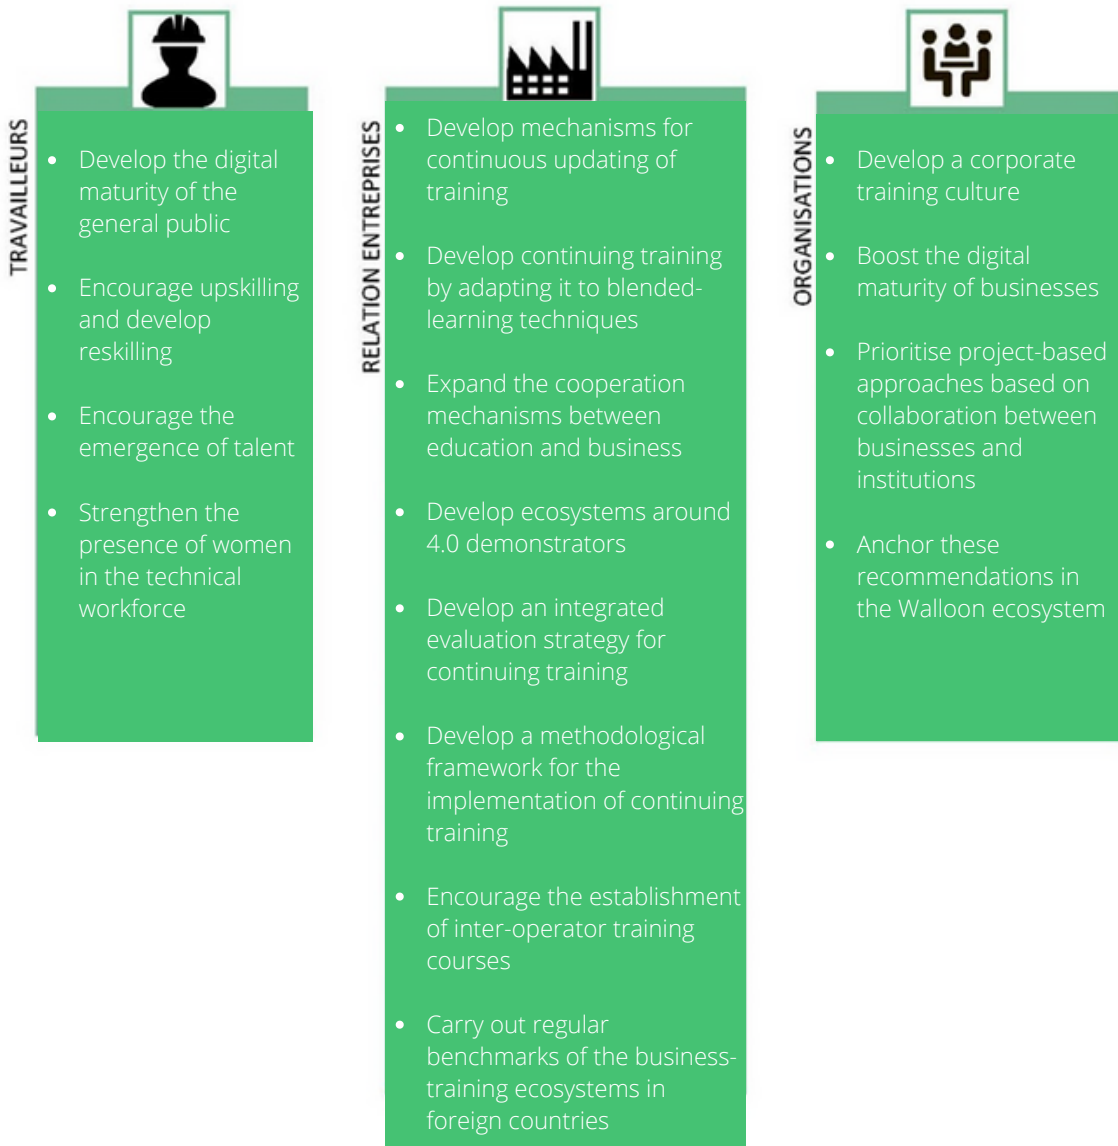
TRAVAILLEURS

- Develop the digital maturity of the general public
- Encourage upskilling and develop reskilling
- Encourage the emergence of talent
- Strengthen the presence of women in the technical workforce

RELATION ENTREPRISES

- Develop mechanisms for continuous updating of training
- Develop continuing training by adapting it to blended-learning techniques
- Expand the cooperation mechanisms between education and business
- Develop ecosystems around 4.0 demonstrators
- Develop an integrated evaluation strategy for continuing training
- Develop a methodological framework for the implementation of continuing training
- Encourage the establishment of inter-operator training courses
- Carry out regular benchmarks of the business-training ecosystems in foreign countries

ORGANISATIONS

- Develop a corporate training culture
- Boost the digital maturity of businesses
- Prioritise project-based approaches based on collaboration between businesses and institutions
- Anchor these recommendations in the Walloon ecosystem